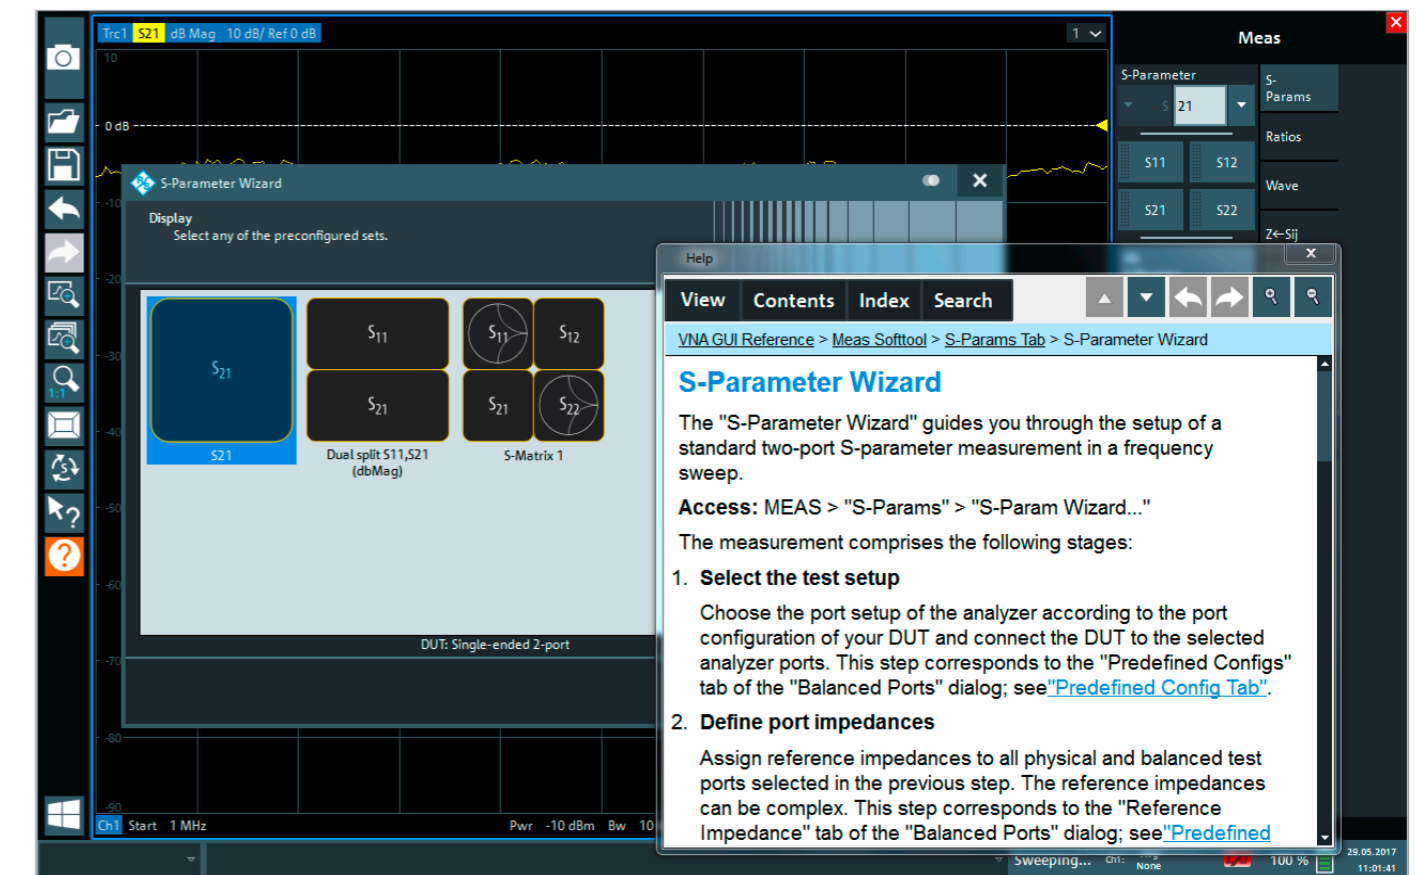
Trc1 S21 dB Mag 10 dB/ Ref 0 dB

1

10

0 dB

-10

-20

-30

-40

-50

-60

-70

-80

-90

1:1

S-Parameter Wizard

Display
Select any of the preconfigured sets.

$S_{21}$

S21

$S_{11}$

$S_{21}$

Dual split S11,S21 (dbMag)

$S_{11}$

$S_{12}$

$S_{21}$

$S_{22}$

S-Matrix 1

DUT: Single-ended 2-port

Ch1 Start 1 MHz

Pwr -10 dBm Bw 10

Meas

S-Parameter

S 21

S-Params

Ratios

Wave

Z←Sij

S11

S12

S21

S22

Help

View Contents Index Search

VNA GUI Reference > Meas Softtool > S-Params Tab > S-Parameter Wizard

S-Parameter Wizard

The "S-Parameter Wizard" guides you through the setup of a standard two-port S-parameter measurement in a frequency sweep.

Access: MEAS > "S-Params" > "S-Param Wizard..."

The measurement comprises the following stages:

1. Select the test setup

Choose the port setup of the analyzer according to the port configuration of your DUT and connect the DUT to the selected analyzer ports. This step corresponds to the "Predefined Configs" tab of the "Balanced Ports" dialog; see"Predefined Config Tab".

2. Define port impedances

Assign reference impedances to all physical and balanced test ports selected in the previous step. The reference impedances can be complex. This step corresponds to the "Reference Impedance" tab of the "Balanced Ports" dialog; see"Predefined

Sweeping... Ch1: None 100 % 29.05.2017 11:01:41